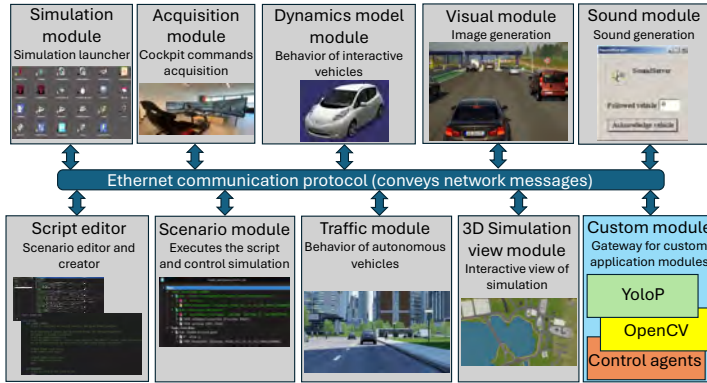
Simulation module
Simulation launcher

Acquisition module
Cockpit commands acquisition

Dynamics model module
Behavior of interactive vehicles

Visual module
Image generation

Sound module
Sound generation

SoundServer
Followed vehicle 0
Acknowledge vehicle

Ethernet communication protocol (conveys network messages)

Script editor
Scenario editor and creator

Scenario module
Executes the script and control simulation

Traffic module
Behavior of autonomous vehicles

3D Simulation view module
Interactive view of simulation

Custom modules
Gateway for custom application modules

YoloP

OpenCV

Control agents